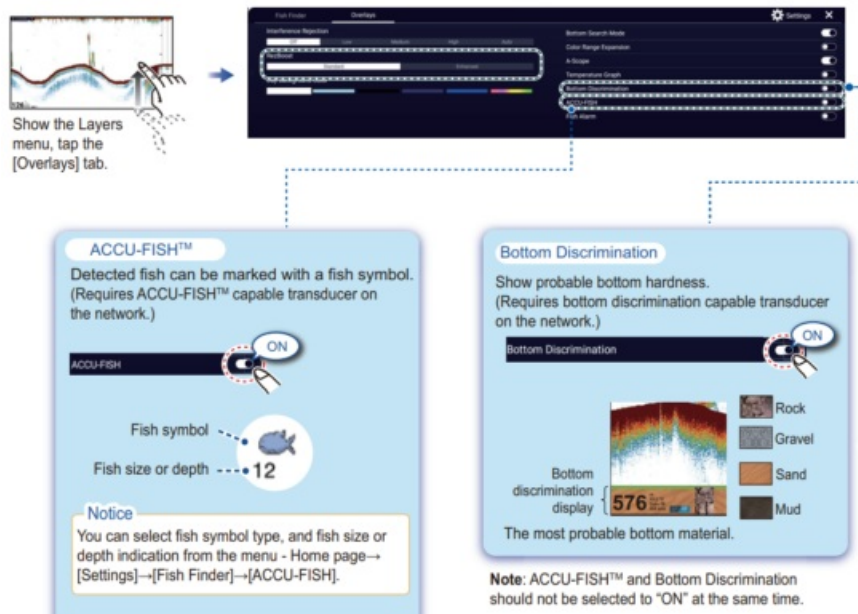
Show the Layers menu, tap the [Overlays] tab.

Fish Finder | Overlays | Settings ✕

Interference Rejection
Off | Low | Medium | High | Auto
RezBoost
Standard | Enhanced

Bottom Search Mode
Color Range Expansion
A-Scope
Temperature Graph
Bottom Discrimination
ACCU-FISH
Fish Alarm

ACCU-FISH™
Detected fish can be marked with a fish symbol. (Requires ACCU-FISH™ capable transducer on the network.)

ACCU-FISH
ON

Fish symbol
Fish size or depth
12

Notice
You can select fish symbol type, and fish size or depth indication from the menu - Home page→[Settings]→[Fish Finder]→[ACCU-FISH].

Bottom Discrimination
Show probable bottom hardness.
(Requires bottom discrimination capable transducer on the network.)

Bottom Discrimination
ON

Bottom discrimination display
576
Rock
Gravel
Sand
Mud
The most probable bottom material.

Note: ACCU-FISH™ and Bottom Discrimination should not be selected to "ON" at the same time.